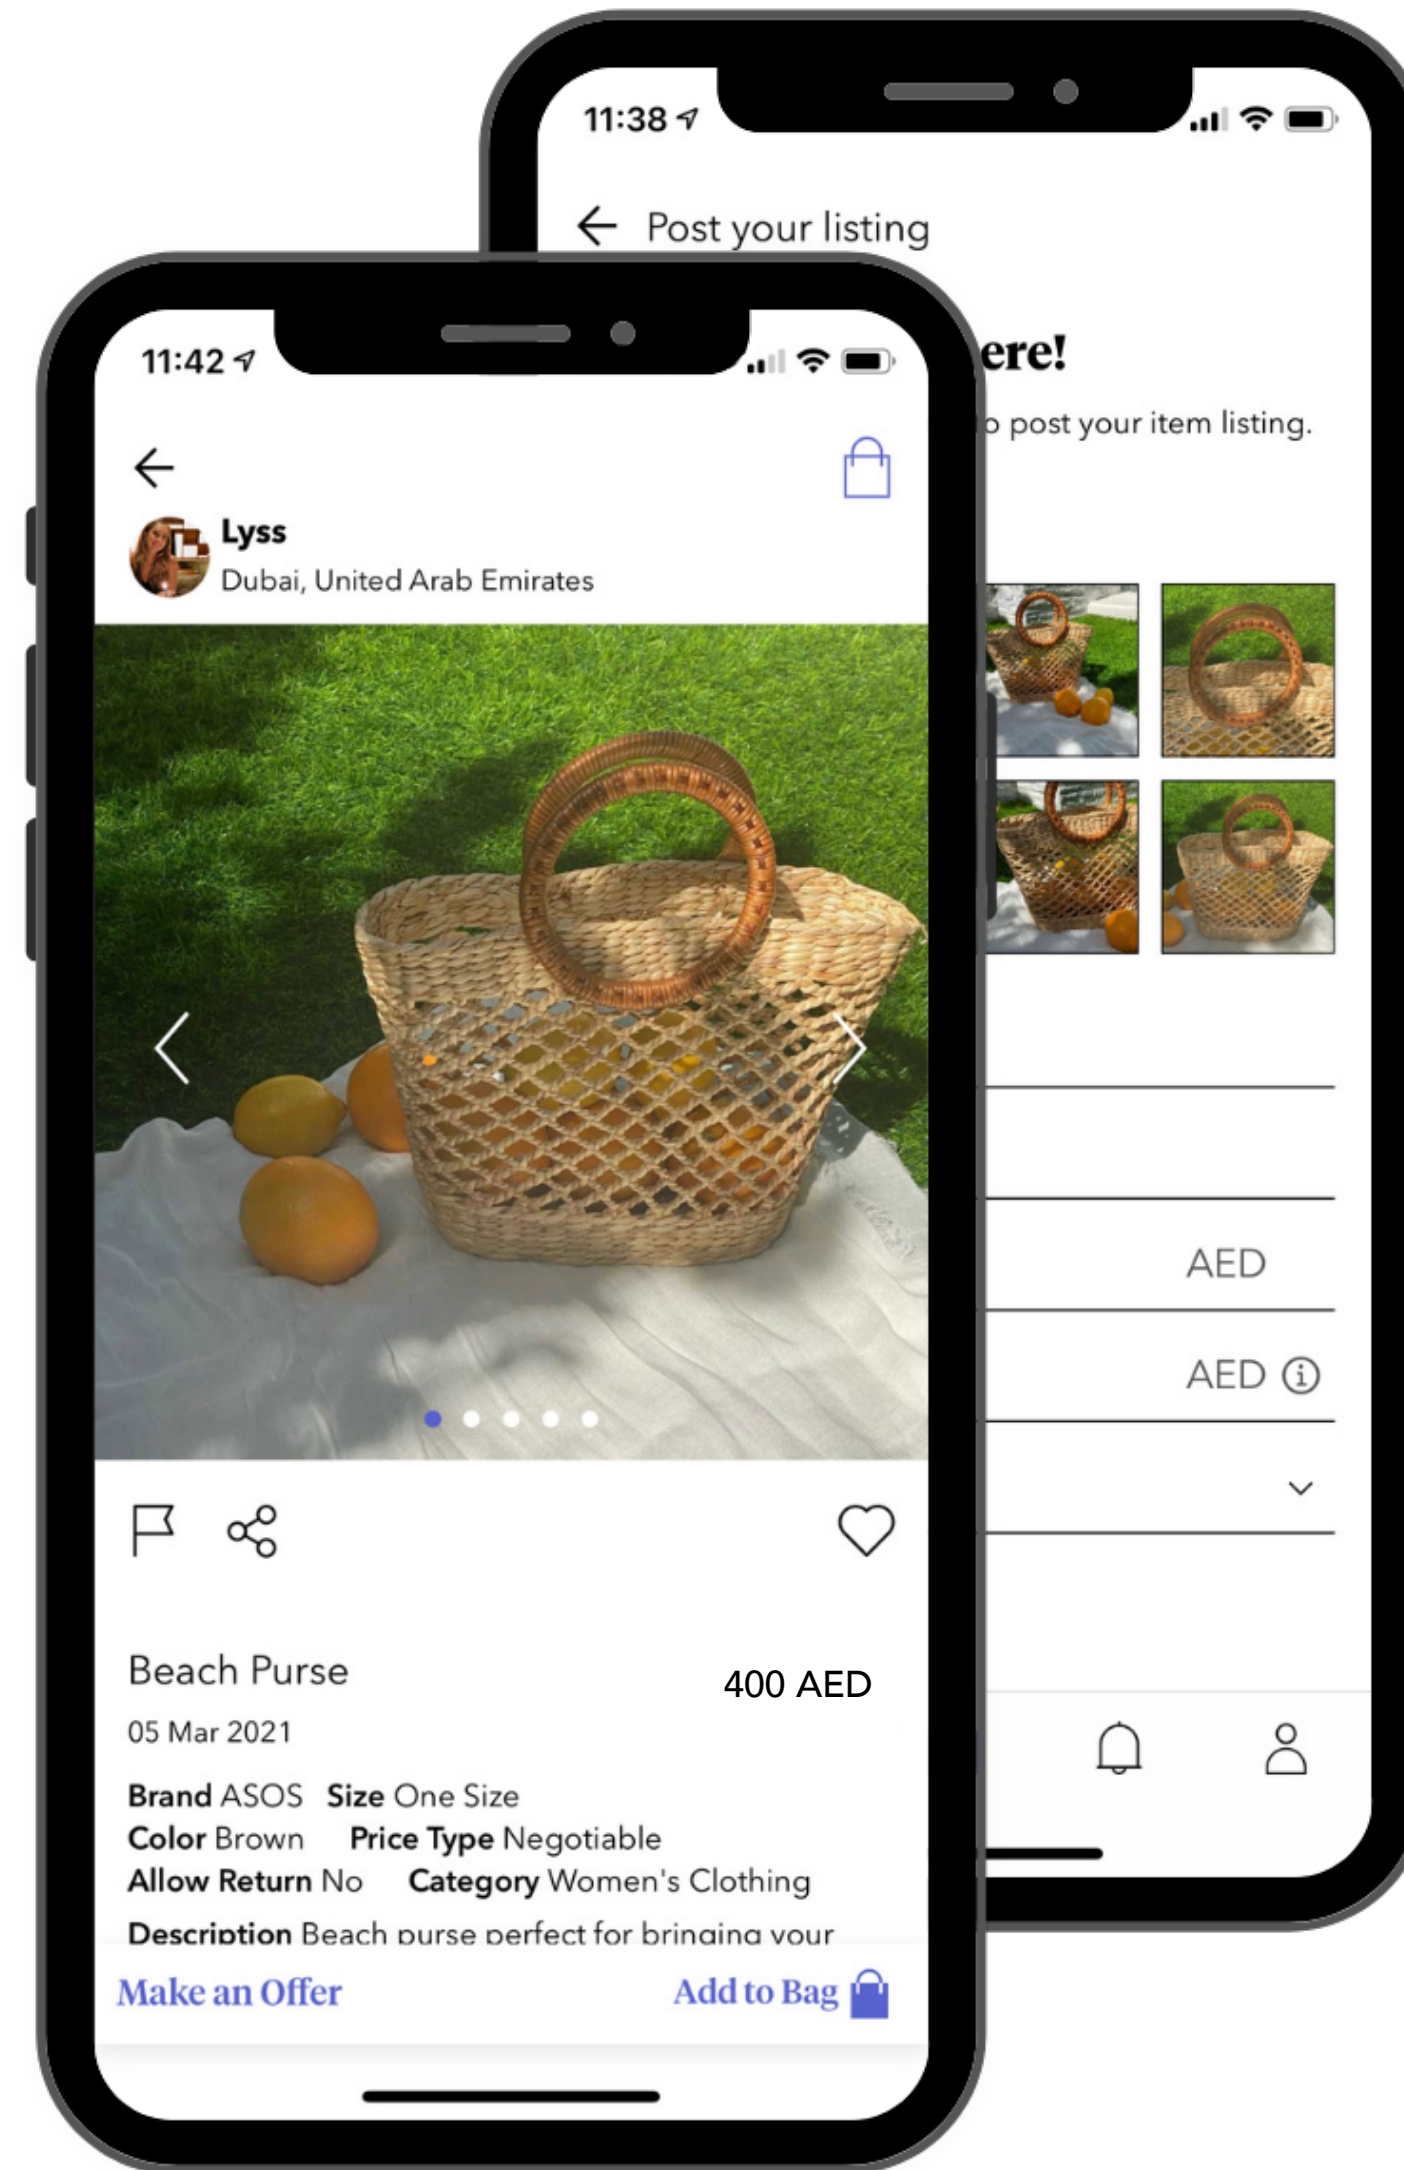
11:42

Lyss
Dubai, United Arab Emirates

Beach Purse
400 AED
05 Mar 2021

**Brand** ASOS **Size** One Size
**Color** Brown **Price Type** Negotiable
**Allow Return** No **Category** Women's Clothing
**Description** Beach purse perfect for bringing your

Make an Offer
Add to Bag

11:38
Post your listing
ere!
o post your item listing.
AED
AED